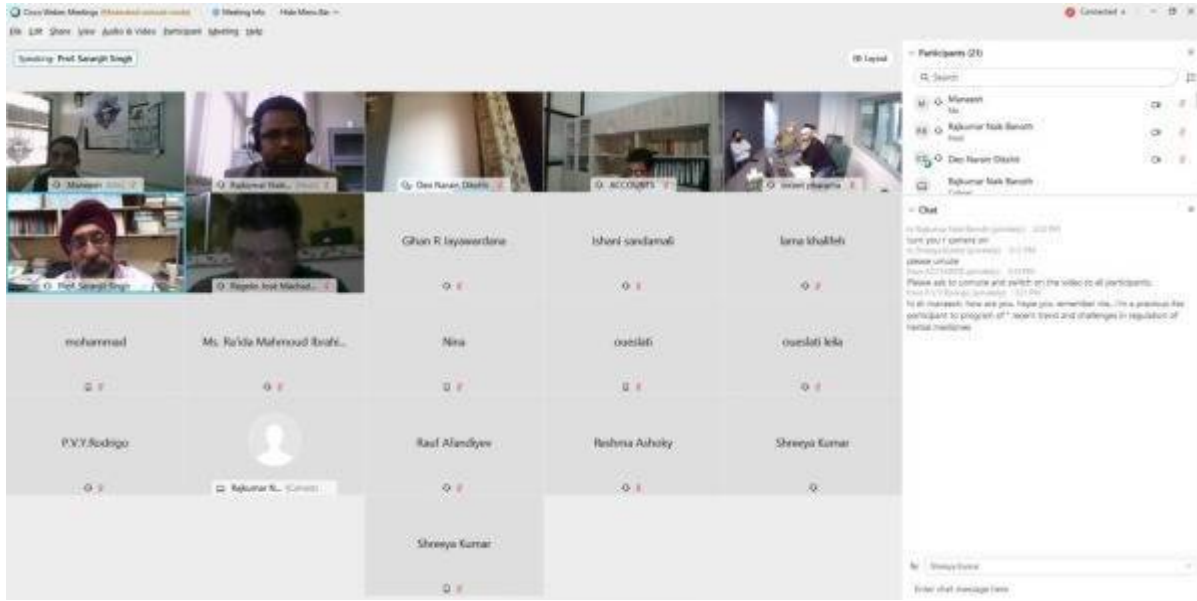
Cisco Webex Meetings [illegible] Meeting Info Hide Menu Bar

File Edit Share View Audio & Video Participant Meeting Help

Speaking: Prof. Saranjit Singh

Layout

Maneesh

Rajkumar Naik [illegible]

Dev Narain Dikshit

ACCOUNTS

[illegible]

Prof. Saranjit Singh

Rajesh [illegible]

Ghan R Jayawardena

Ishani sandamali

lama khalifeh

mohammad

Ms. Ra'ida Mahmoud Ibrahi...

Nina

oueslati

oueslati leila

P.V.Y.Rodrigo

Rajkumar N... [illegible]

Rauf Alandiyev

Reshma Ashoky

Shreeya Kumar

Shreeya Kumar

Connected

Participants (21)

Search

Maneesh

Rajkumar Naik Banoth

Dev Narain Dikshit

Rajkumar Naik Banoth

Chat

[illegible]
turn you r camera on
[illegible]
please unmute
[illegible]
Please ask to unmute and switch on the video to all participants.
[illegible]
hi dr maneesh. how are you. hope you remember me.. i'm a previous itec participant to program of " recent trend and challenges in regulation of herbal medicines

To: Shreeya Kumar

Enter chat message here